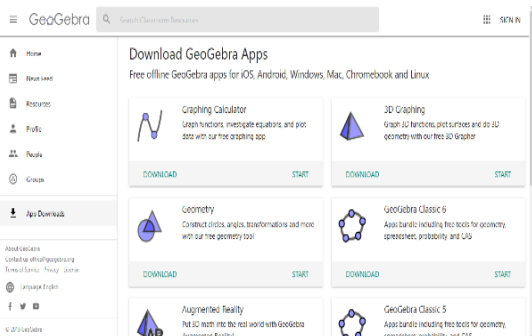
GeoGebra
Search Classroom Resources
SIGN IN

Home
News Feed
Resources
Profile
People
Groups
App Downloads

About GeoGebra
Contact us: office@geogebra.org
Terms of Service Privacy License
Language: English
© 2019 GeoGebra

Download GeoGebra Apps
Free offline GeoGebra apps for iOS, Android, Windows, Mac, Chromebook and Linux

Graphing Calculator
Graph functions, investigate equations, and plot data with our free graphing app
DOWNLOAD START

3D Graphing
Graph 3D functions, plot surfaces and do 3D geometry with our free 3D Grapher
DOWNLOAD START

Geometry
Construct circles, angles, transformations and more with our free geometry tool
DOWNLOAD START

GeoGebra Classic 6
Apps bundle including free tools for geometry, spreadsheet, probability, and CAS
DOWNLOAD START

Augmented Reality
Put 3D math into the real world with GeoGebra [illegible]

GeoGebra Classic 5
Apps bundle including free tools for geometry, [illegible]